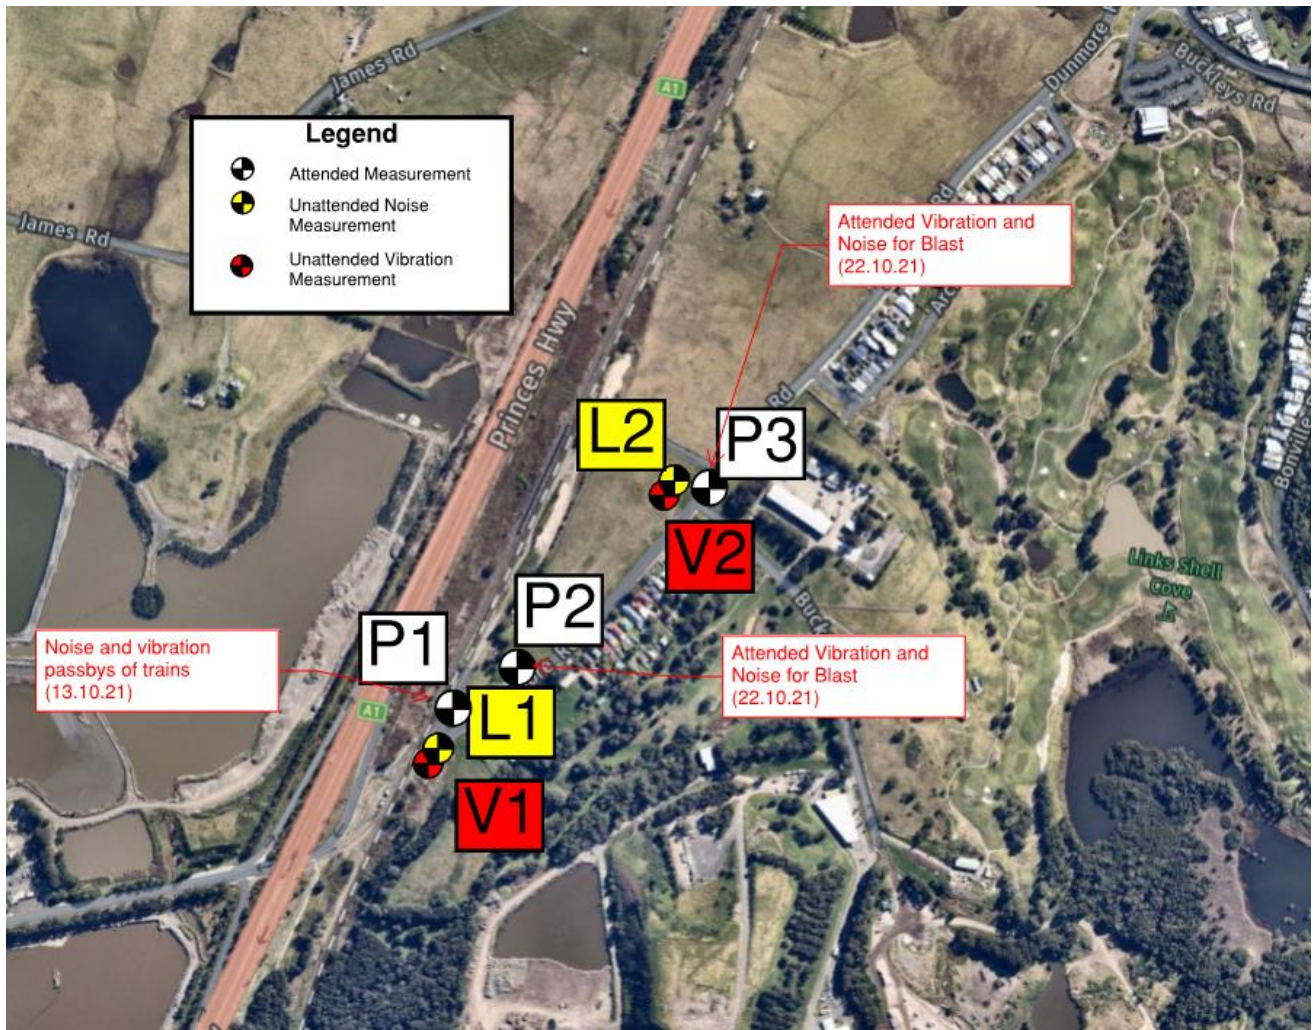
James Rd

A1

Dunmore

Buckleys Rd

Legend
Attended Measurement
Unattended Noise Measurement
Unattended Vibration Measurement

James Rd

Attended Vibration and Noise for Blast (22.10.21)

Princes Hwy

Rd

Arc

Rd

L2

P3

V2

Bonville

Links Shell Cove

P2

Buck

P1

Noise and vibration passbys of trains (13.10.21)

Attended Vibration and Noise for Blast (22.10.21)

A1

L1

V1